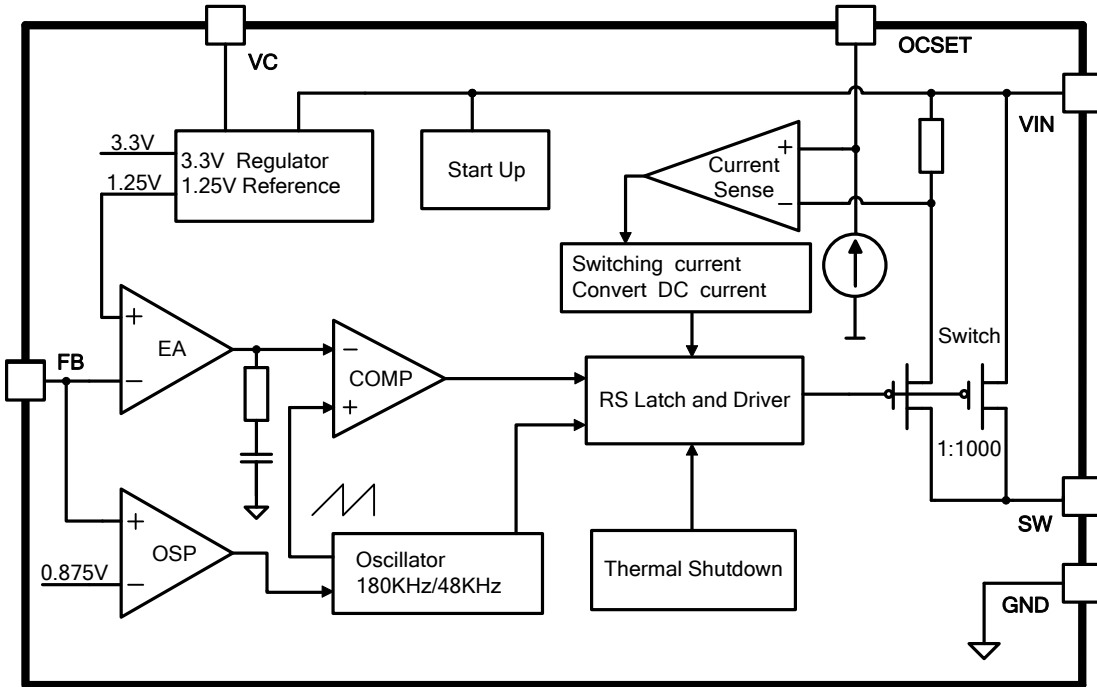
VC

OCSET

VIN

3.3V

3.3V Regulator
1.25V Reference

1.25V

Start Up

Current Sense

+

−

Switching current
Convert DC current

Switch

FB

+

EA

−

−

COMP

+

RS Latch and Driver

1:1000

+

OSP

0.875V

−

Oscillator
180KHz/48KHz

Thermal Shutdown

SW

GND